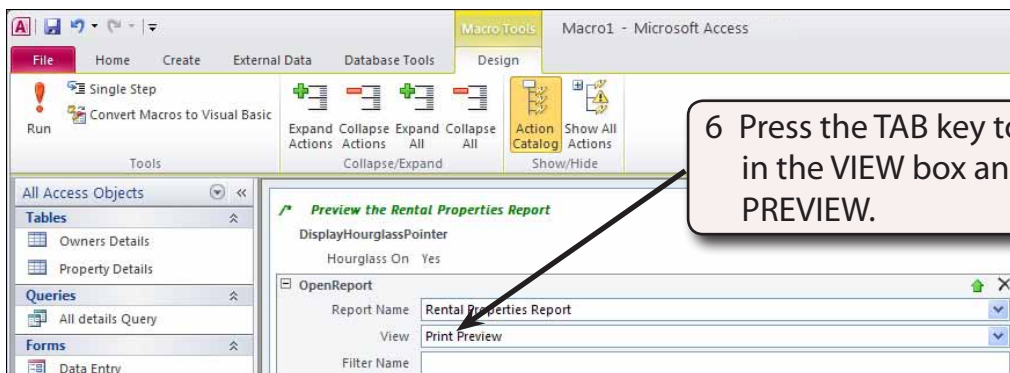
Macro Tools Macro1 - Microsoft Access

File Home Create External Data Database Tools Design

Run Single Step Convert Macros to Visual Basic Tools

Expand Actions Collapse Actions Expand All Collapse All Collapse/Expand

Action Catalog Show All Actions Show/Hide

6 Press the TAB key to in the VIEW box an PREVIEW.

All Access Objects
Tables
Owners Details
Property Details
Queries
All details Query
Forms
Data Entry

/* Preview the Rental Properties Report
DisplayHourglassPointer
Hourglass On Yes
OpenReport
Report Name Rental Properties Report
View Print Preview
Filter Name